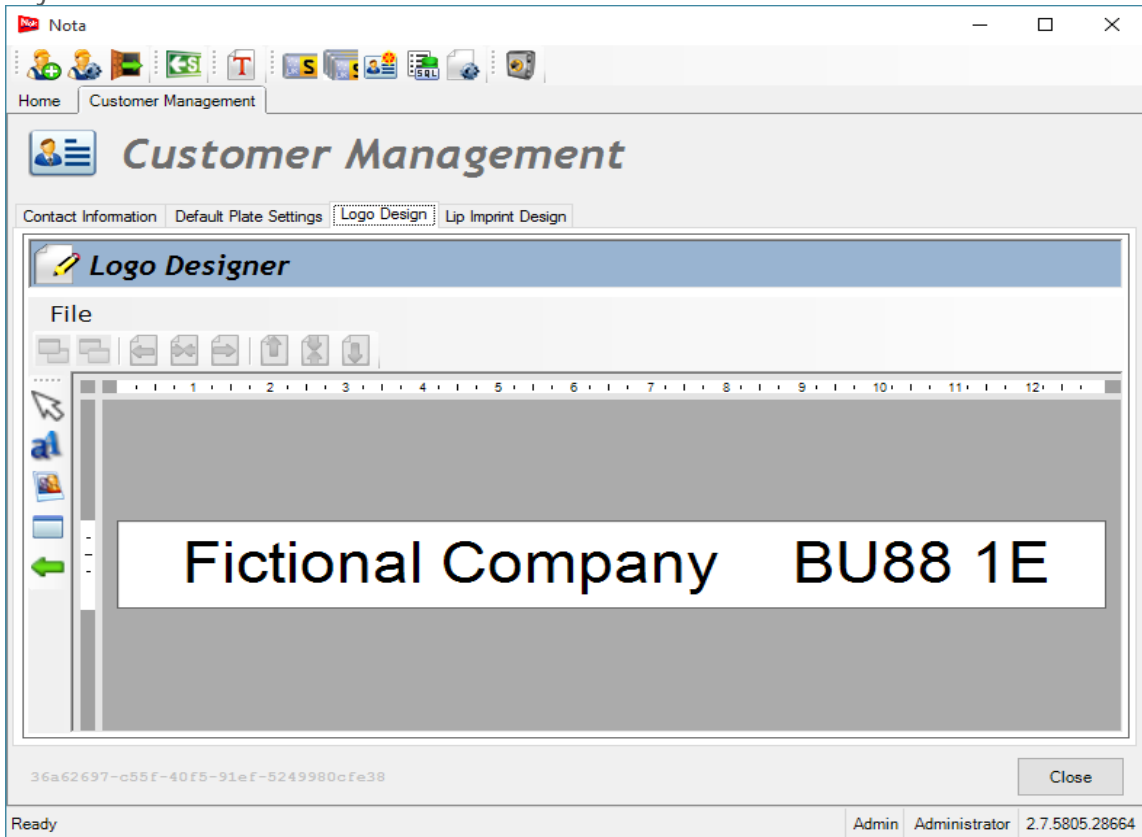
Nota

Home Customer Management

Customer Management

Contact Information Default Plate Settings Logo Design Lip Imprint Design

Logo Designer

File

1 2 3 4 5 6 7 8 9 10 11 12

Fictional Company BU88 1E

36a62697-c55f-40f5-91ef-5249980cfe38

Close

Ready Admin Administrator 2.7.5805.28664